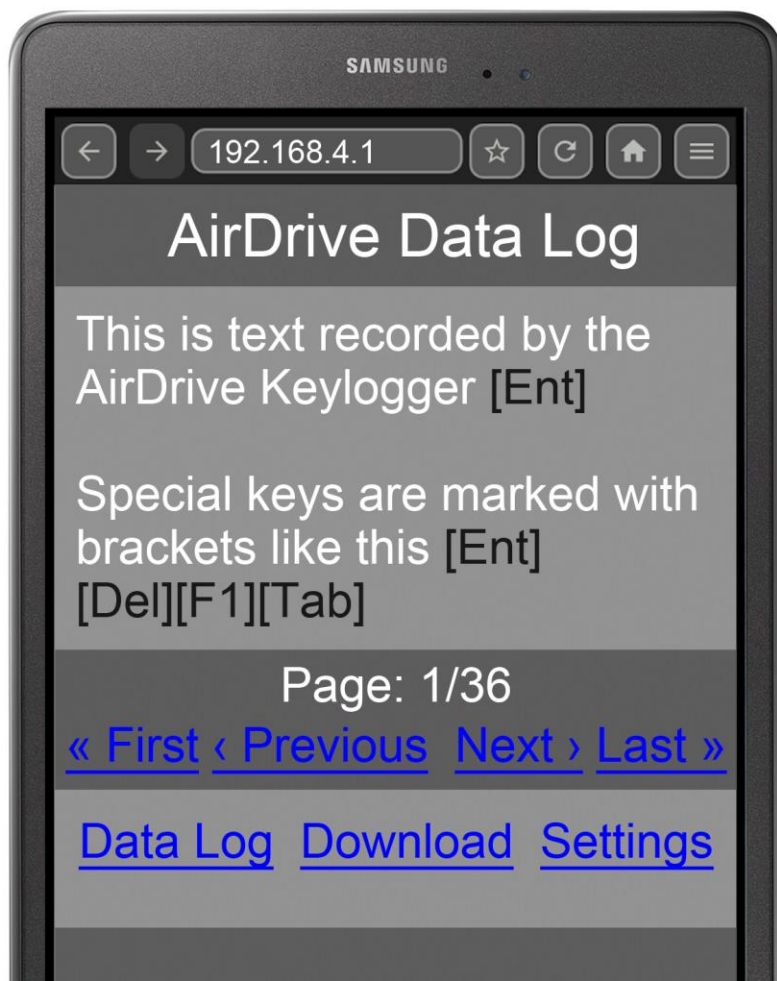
SAMSUNG

192.168.4.1

AirDrive Data Log

This is text recorded by the AirDrive Keylogger [Ent]

Special keys are marked with brackets like this [Ent] [Del][F1][Tab]

Page: 1/36

« First ‹ Previous Next › Last »

Data Log Download Settings